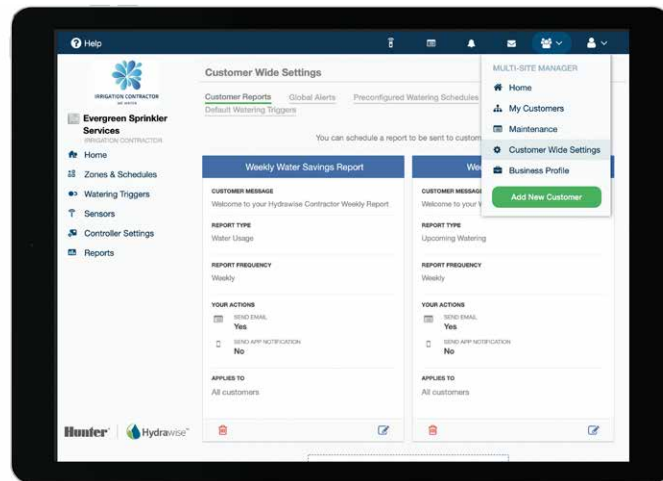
Help

IRRIGATION CONTRACTOR

Evergreen Sprinkler Services
IRRIGATION CONTRACTOR

Home
Zones & Schedules
Watering Triggers
Sensors
Controller Settings
Reports

Hunter | Hydrawise

Customer Wide Settings

Customer Reports Global Alerts Preconfigured Watering Schedules
Default Watering Triggers

You can schedule a report to be sent to custom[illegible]

Weekly Water Savings Report

CUSTOMER MESSAGE
Welcome to your Hydrawise Contractor Weekly Report

REPORT TYPE
Water Usage

REPORT FREQUENCY
Weekly

YOUR ACTIONS
SEND EMAIL
Yes
SEND APP NOTIFICATION
No

APPLIES TO
All customers

We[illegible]

CUSTOMER MESSAG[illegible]
Welcome to your W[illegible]

REPORT TYPE
Upcoming Watering

REPORT FREQUENCY
Weekly

YOUR ACTIONS
SEND EMAIL
Yes
SEND APP NOTIFICATION
No

APPLIES TO
All customers

MULTI-SITE MANAGER
Home
My Customers
Maintenance
Customer Wide Settings
Business Profile
Add New Customer